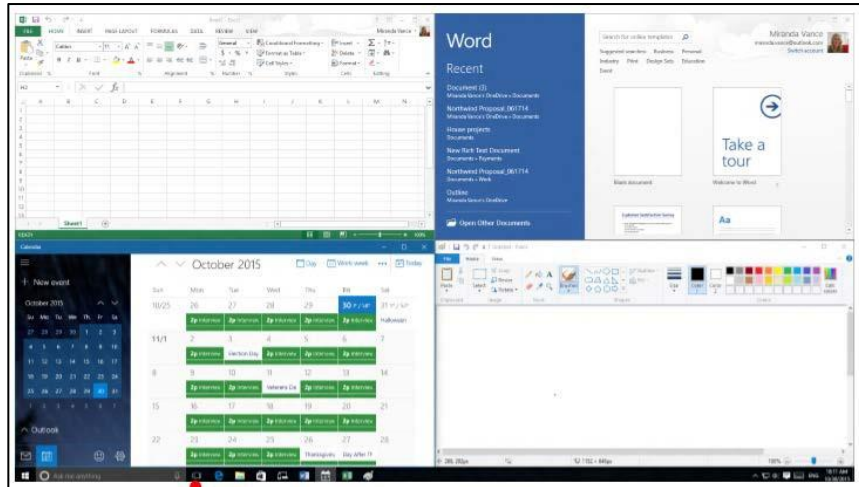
FILE HOME INSERT PAGE LAYOUT FORMULAS DATA REVIEW VIEW

Miranda Vance

Calibri

Paste

Clipboard Font Alignment Number Styles Cells Editing

General

Conditional Formatting

Format as Table

Cell Styles

Insert

Delete

Format

H2

A B C D E F G H I J K L M N

Sheet1

READY

Word

Recent

Document (3)

Northwind Proposal_061714

House projects

Documents

New Rich Text Document

Documents » Payments

Northwind Proposal_061714

Outline

Open Other Documents

Search for online templates

Miranda Vance

Suggested searches: Business Personal Industry Print Design Sets Education Event

Take a tour

Blank document

Welcome to Word

Aa

Calendar

New event

October 2015

October 2015

Su Mo Tu We Th Fr Sa

Outlook

October 2015

Day Work week Today

Sun Mon Tue Wed Thu Fri Sat

10/25 26 27 28 29 30 31

Halloween

11/1 2 3 4 5 6 7

Election Day

8 9 10 11 12 13 14

Veterans Day

15 16 17 18 19 20 21

22 23 24 25 26 27 28

Thanksgiving

Ask me anything

100%